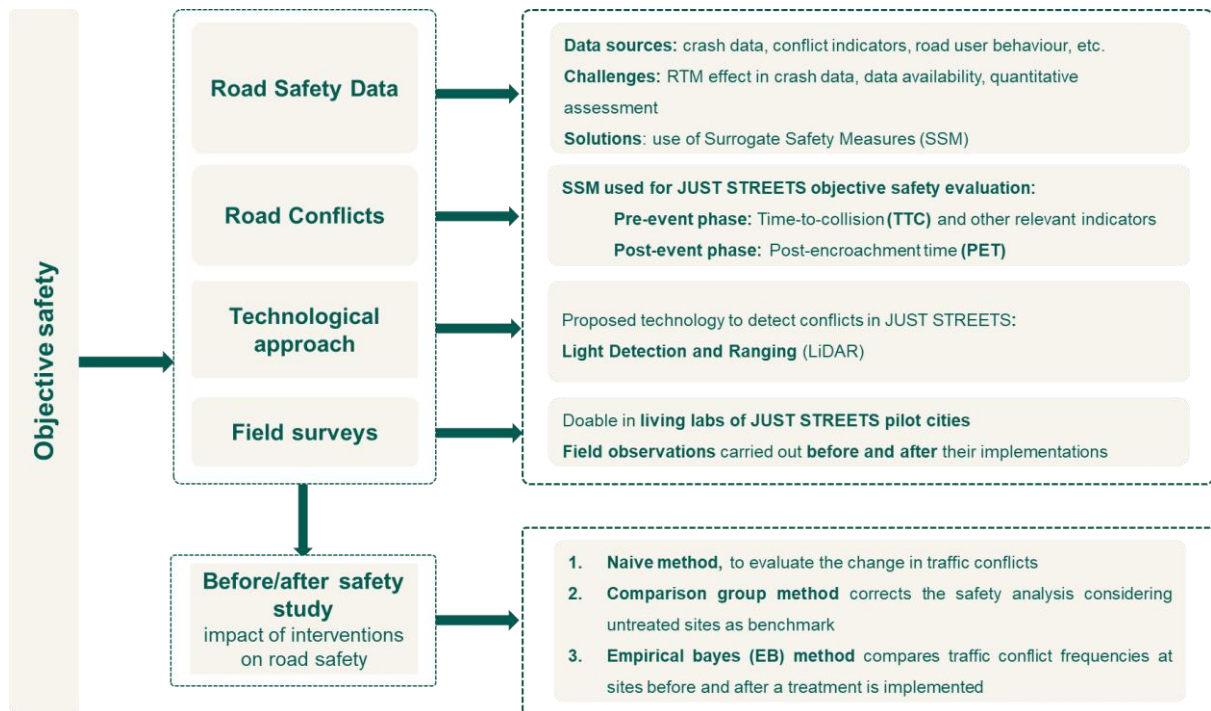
Objective safety

Road Safety Data

Data sources: crash data, conflict indicators, road user behaviour, etc.
Challenges: RTM effect in crash data, data availability, quantitative assessment
Solutions: use of Surrogate Safety Measures (SSM)

Road Conflicts

SSM used for JUST STREETS objective safety evaluation:
Pre-event phase: Time-to-collision (TTC) and other relevant indicators
Post-event phase: Post-encroachment time (PET)

Technological approach

Proposed technology to detect conflicts in JUST STREETS:
Light Detection and Ranging (LiDAR)

Field surveys

Doable in living labs of JUST STREETS pilot cities
Field observations carried out before and after their implementations

Before/after safety study
impact of interventions on road safety

1. Naive method, to evaluate the change in traffic conflicts
2. Comparison group method corrects the safety analysis considering untreated sites as benchmark
3. Empirical bayes (EB) method compares traffic conflict frequencies at sites before and after a treatment is implemented